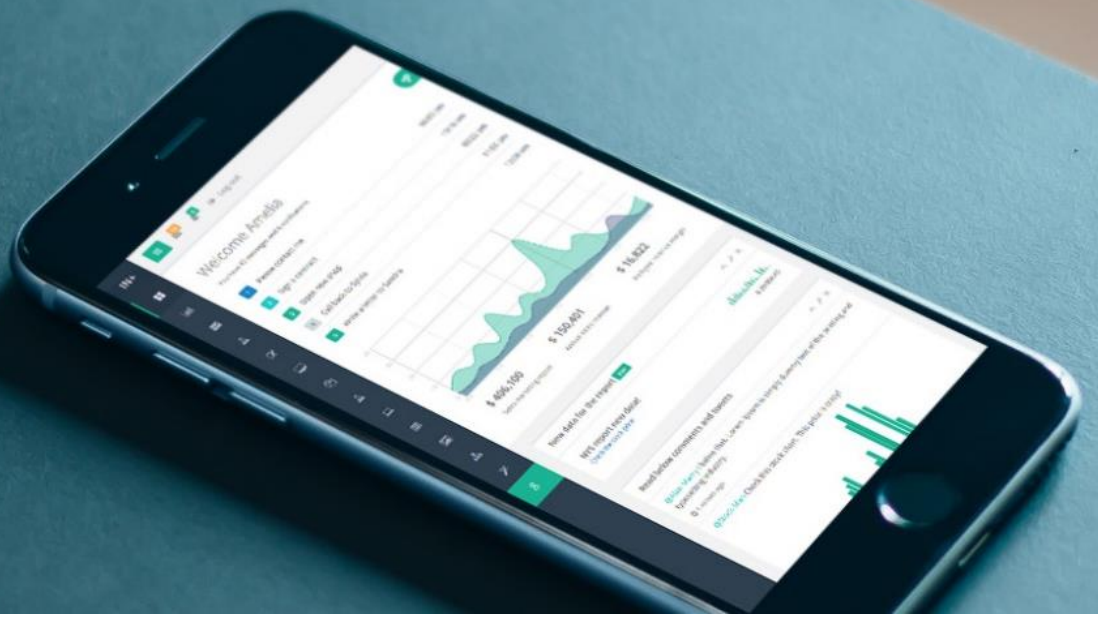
IN+

Log out

Welcome Amelia

Please contact me
Sign a contract
Open new shop
Call back to Sylvia
Write a letter to Sandra

$ 406,100
$ 150,401
$ 16,822

New data for the report
NEW

IVE's report now done!
Check the last page

Read below comments and tweets

@Ann Mary
Lorem Ipsum is simply dummy text of the printing and typesetting industry.

@Jhon Doe Check this stock chart. This price is crazy!